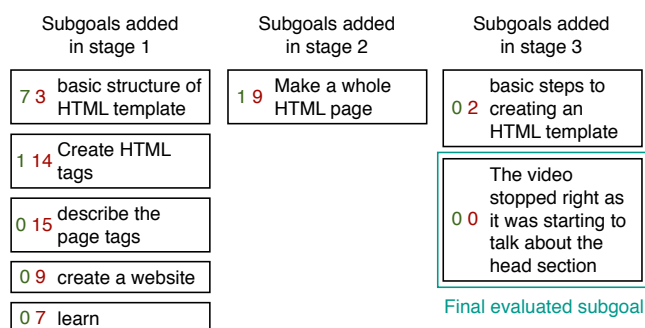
Subgoals added in stage 1

7 3 basic structure of HTML template

1 14 Create HTML tags

0 15 describe the page tags

0 9 create a website

0 7 learn

Subgoals added in stage 2

1 9 Make a whole HTML page

Subgoals added in stage 3

0 2 basic steps to creating an HTML template

0 0 The video stopped right as it was starting to talk about the head section

Final evaluated subgoal